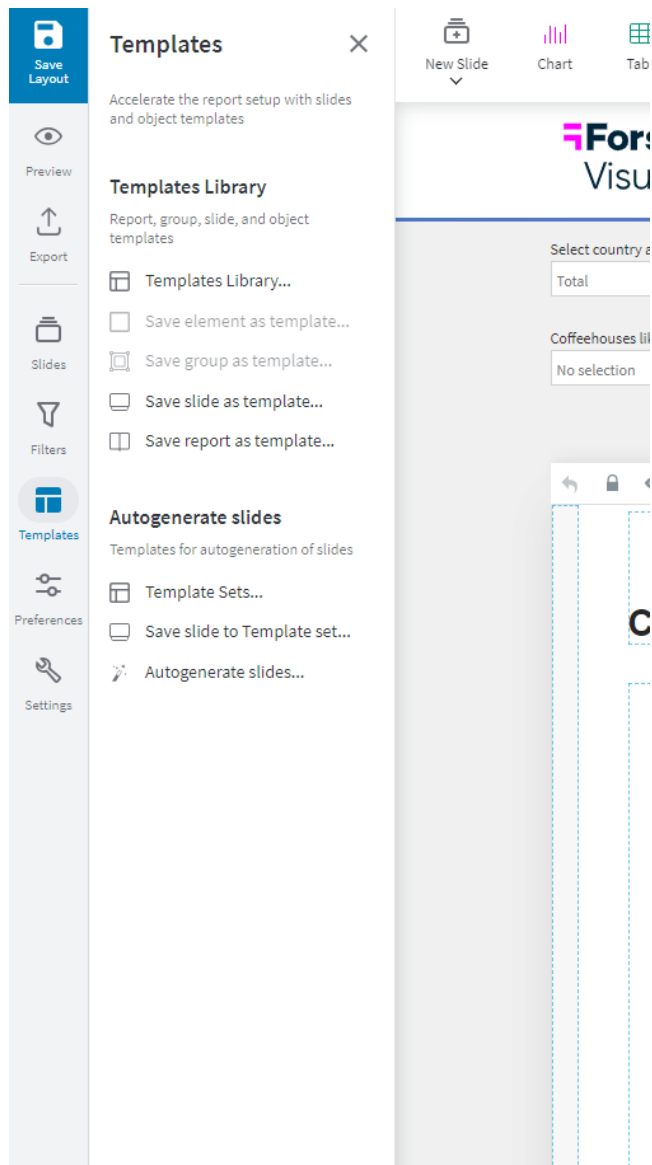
Save Layout

Preview

Export

Slides

Filters

Templates

Preferences

Settings

Templates

Accelerate the report setup with slides and object templates

Templates Library

Report, group, slide, and object templates

Templates Library...

Save element as template...

Save group as template...

Save slide as template...

Save report as template...

Autogenerate slides

Templates for autogeneration of slides

Template Sets...

Save slide to Template set...

Autogenerate slides...

New Slide

Chart

Tab

Fors

Visu

Select country a

Total

Coffeehouses li

No selection

C